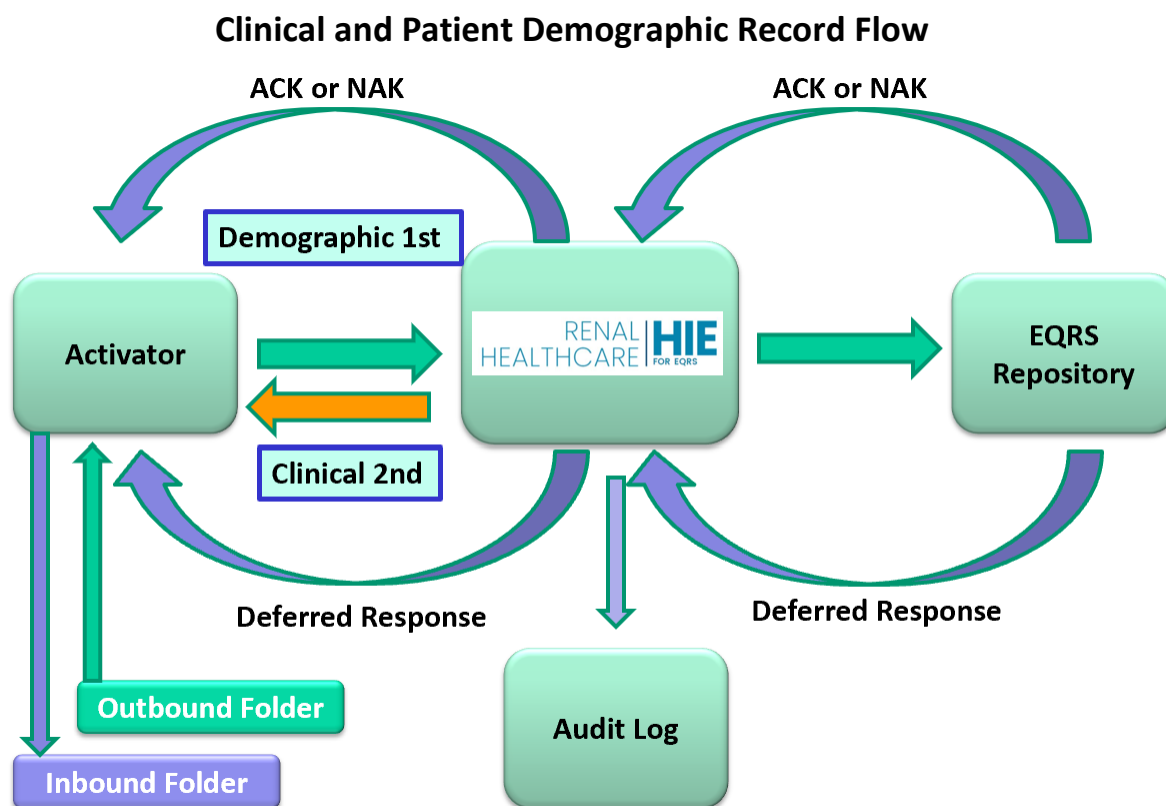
Clinical and Patient Demographic Record Flow

ACK or NAK

ACK or NAK

Demographic 1st

Activator

RENAL HEALTHCARE HIE FOR EQRS

EQRS Repository

Clinical 2nd

Deferred Response

Deferred Response

Outbound Folder

Audit Log

Inbound Folder